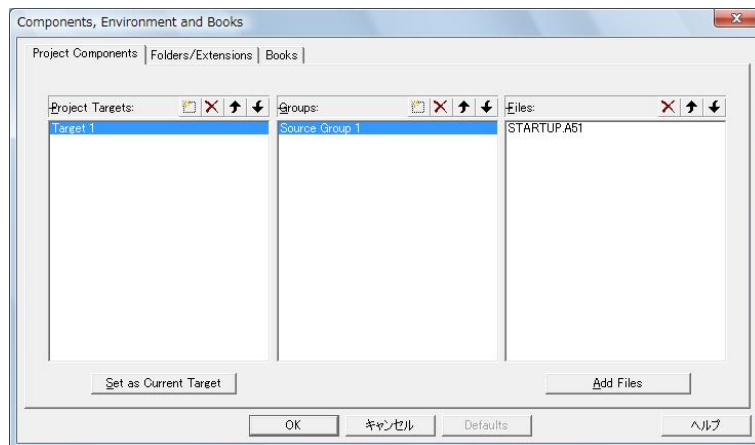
Components, Environment and Books

Project Components | Folders/Extensions | Books

Project Targets:

Target 1

Groups:

Source Group 1

Files:

STARTUP.A51

Set as Current Target

Add Files

OK

キャンセル

Defaults

ヘルプ